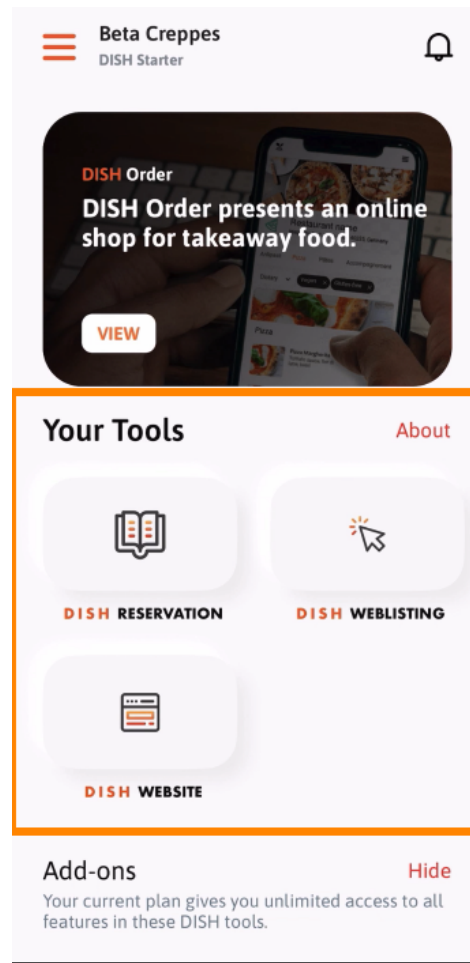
Beta Creppes
DISH Starter

DISH Order
DISH Order presents an online shop for takeaway food.
VIEW

Your Tools
About

DISH RESERVATION
DISH WEBLISTING
DISH WEBSITE

Add-ons
Hide
Your current plan gives you unlimited access to all features in these DISH tools.